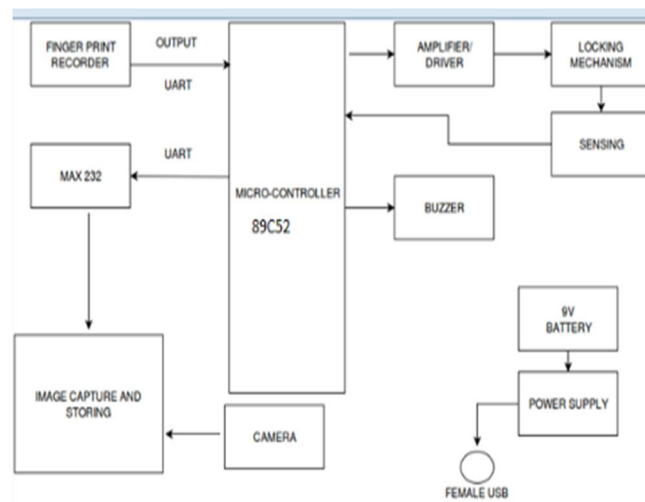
FINGER PRINT RECORDER

OUTPUT

UART

AMPLIFIER/ DRIVER

LOCKING MECHANISM

SENSING

UART

MAX 232

MICRO-CONTROLLER

89C52

BUZZER

9V BATTERY

POWER SUPPLY

IMAGE CAPTURE AND STORING

CAMERA

FEMALE USB